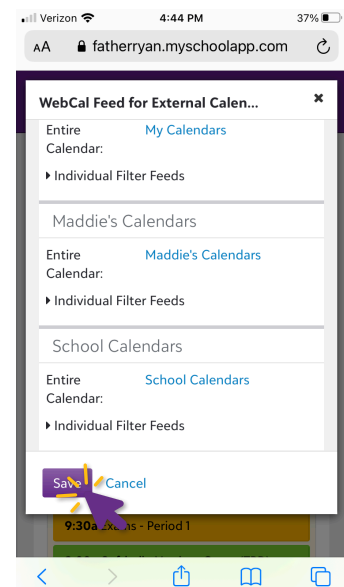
Verizon 4:44 PM 37%

AA fatherryan.myschoolapp.com

WebCal Feed for External Calen...

×

Entire Calendar: My Calendars

▸ Individual Filter Feeds

Maddie's Calendars

Entire Calendar: Maddie's Calendars

▸ Individual Filter Feeds

School Calendars

Entire Calendar: School Calendars

▸ Individual Filter Feeds

Save Cancel

9:30a Exams - Period 1